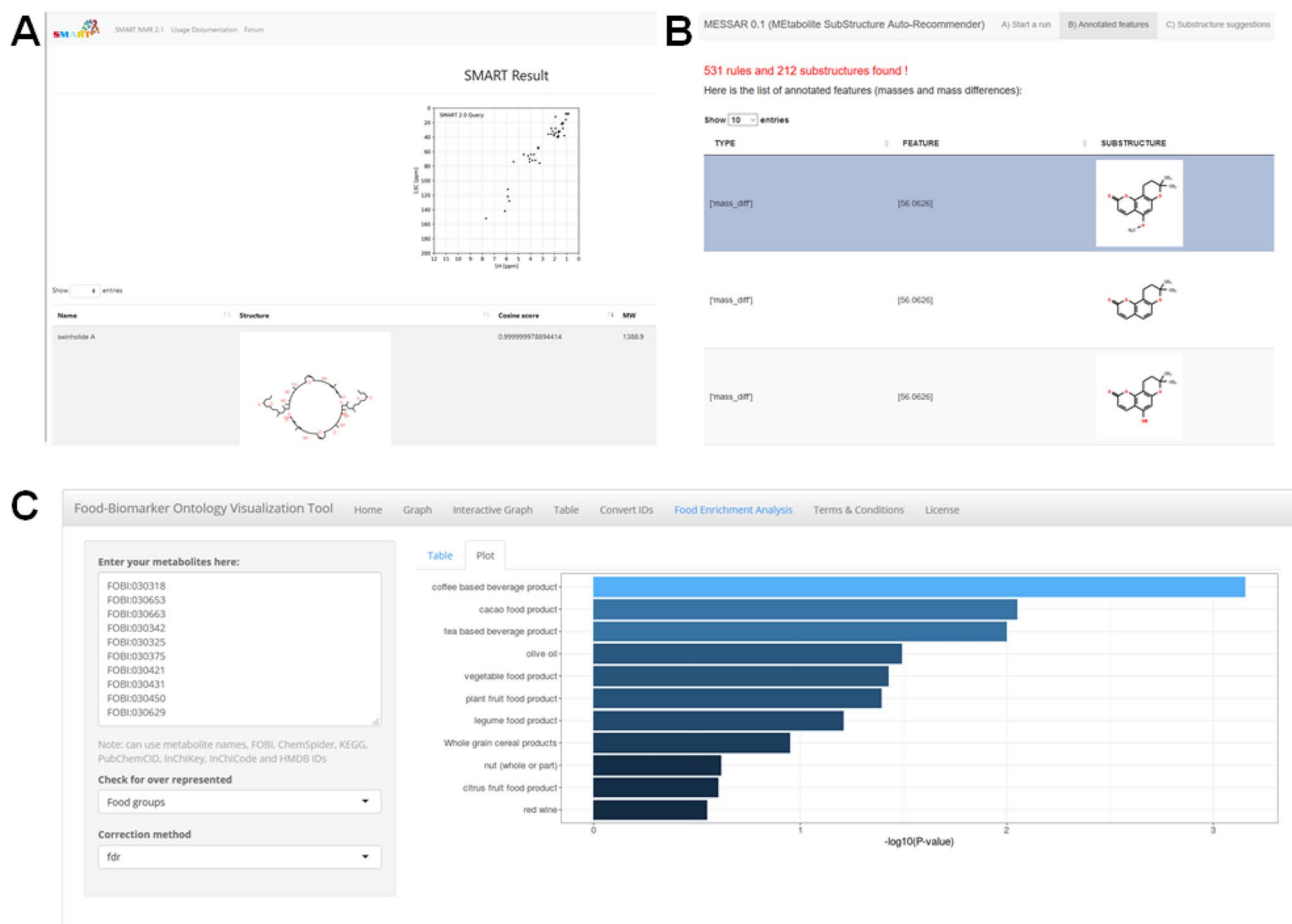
A

SMART SMART NMR 2.1 Usage Documentation Forum

SMART Result

SMART 2.0 Query

0 20 40 60 80 100 120 140 160 180 200

13C [ppm]

12 11 10 9 8 7 6 5 4 3 2 1 0

1H [ppm]

Show entries

| Name | Structure | Cosine score | MW |
|---|---|---|---|
| swinholide A | | 0.999999978894414 | 1388.9 |

B

MESSAR 0.1 (MEtabolite SubStructure Auto-Recommender) A) Start a run B) Annotated features C) Substructure suggestions

531 rules and 212 substructures found !

Here is the list of annotated features (masses and mass differences):

Show 10 entries

| TYPE | FEATURE | SUBSTRUCTURE |
|---|---|---|
| ['mass_diff'] | [56.0626] | |
| ['mass_diff'] | [56.0626] | |
| ['mass_diff'] | [56.0626] | |

C

Food-Biomarker Ontology Visualization Tool Home Graph Interactive Graph Table Convert IDs Food Enrichment Analysis Terms & Conditions License

Enter your metabolites here:

FOBI:030318
FOBI:030653
FOBI:030663
FOBI:030342
FOBI:030325
FOBI:030375
FOBI:030421
FOBI:030431
FOBI:030450
FOBI:030629

Note: can use metabolite names, FOBI, ChemSpider, KEGG, PubChemCID, InChIKey, InChICode and HMDB IDs

Check for over represented

Food groups

Correction method

fdr

Table Plot

coffee based beverage product
cacao food product
tea based beverage product
olive oil
vegetable food product
plant fruit food product
legume food product
Whole grain cereal products
nut (whole or part)
citrus fruit food product
red wine

0 1 2 3

-log10(P-value)